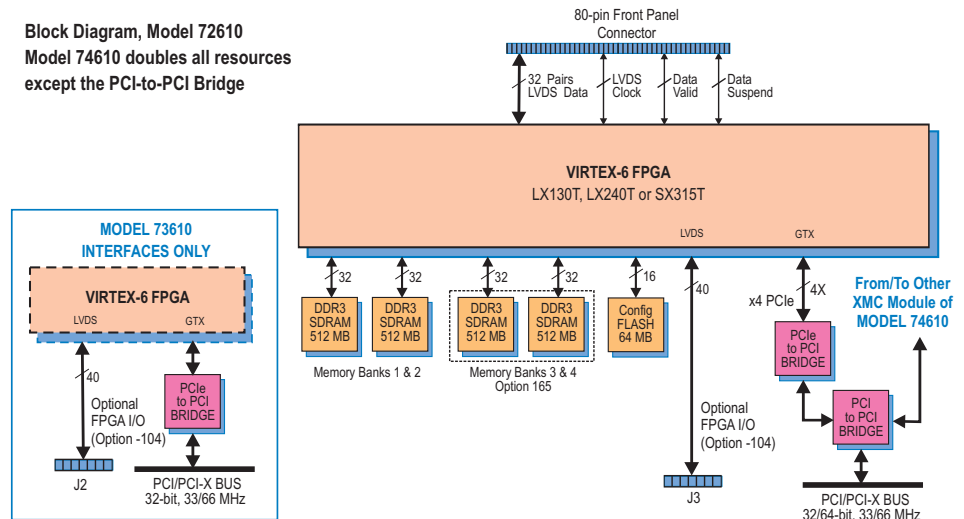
Block Diagram, Model 72610
Model 74610 doubles all resources except the PCI-to-PCI Bridge

80-pin Front Panel Connector

32 Pairs LVDS Data

LVDS Clock

Data Valid

Data Suspend

VIRTEX-6 FPGA
LX130T, LX240T or SX315T

LVDS

GTX

MODEL 73610
INTERFACES ONLY

VIRTEX-6 FPGA

LVDS

GTX

40

Optional FPGA I/O (Option -104)

PCIe to PCI BRIDGE

J2

PCI/PCI-X BUS
32-bit, 33/66 MHz

32

32

32

32

16

DDR3 SDRAM 512 MB

DDR3 SDRAM 512 MB

DDR3 SDRAM 512 MB

DDR3 SDRAM 512 MB

Config FLASH 64 MB

Memory Banks 1 & 2

Memory Banks 3 & 4
Option 165

40

Optional FPGA I/O (Option -104)

J3

4X

x4 PCIe

PCIe to PCI BRIDGE

From/To Other XMC Module of MODEL 74610

PCI to PCI BRIDGE

PCI/PCI-X BUS
32/64-bit, 33/66 MHz